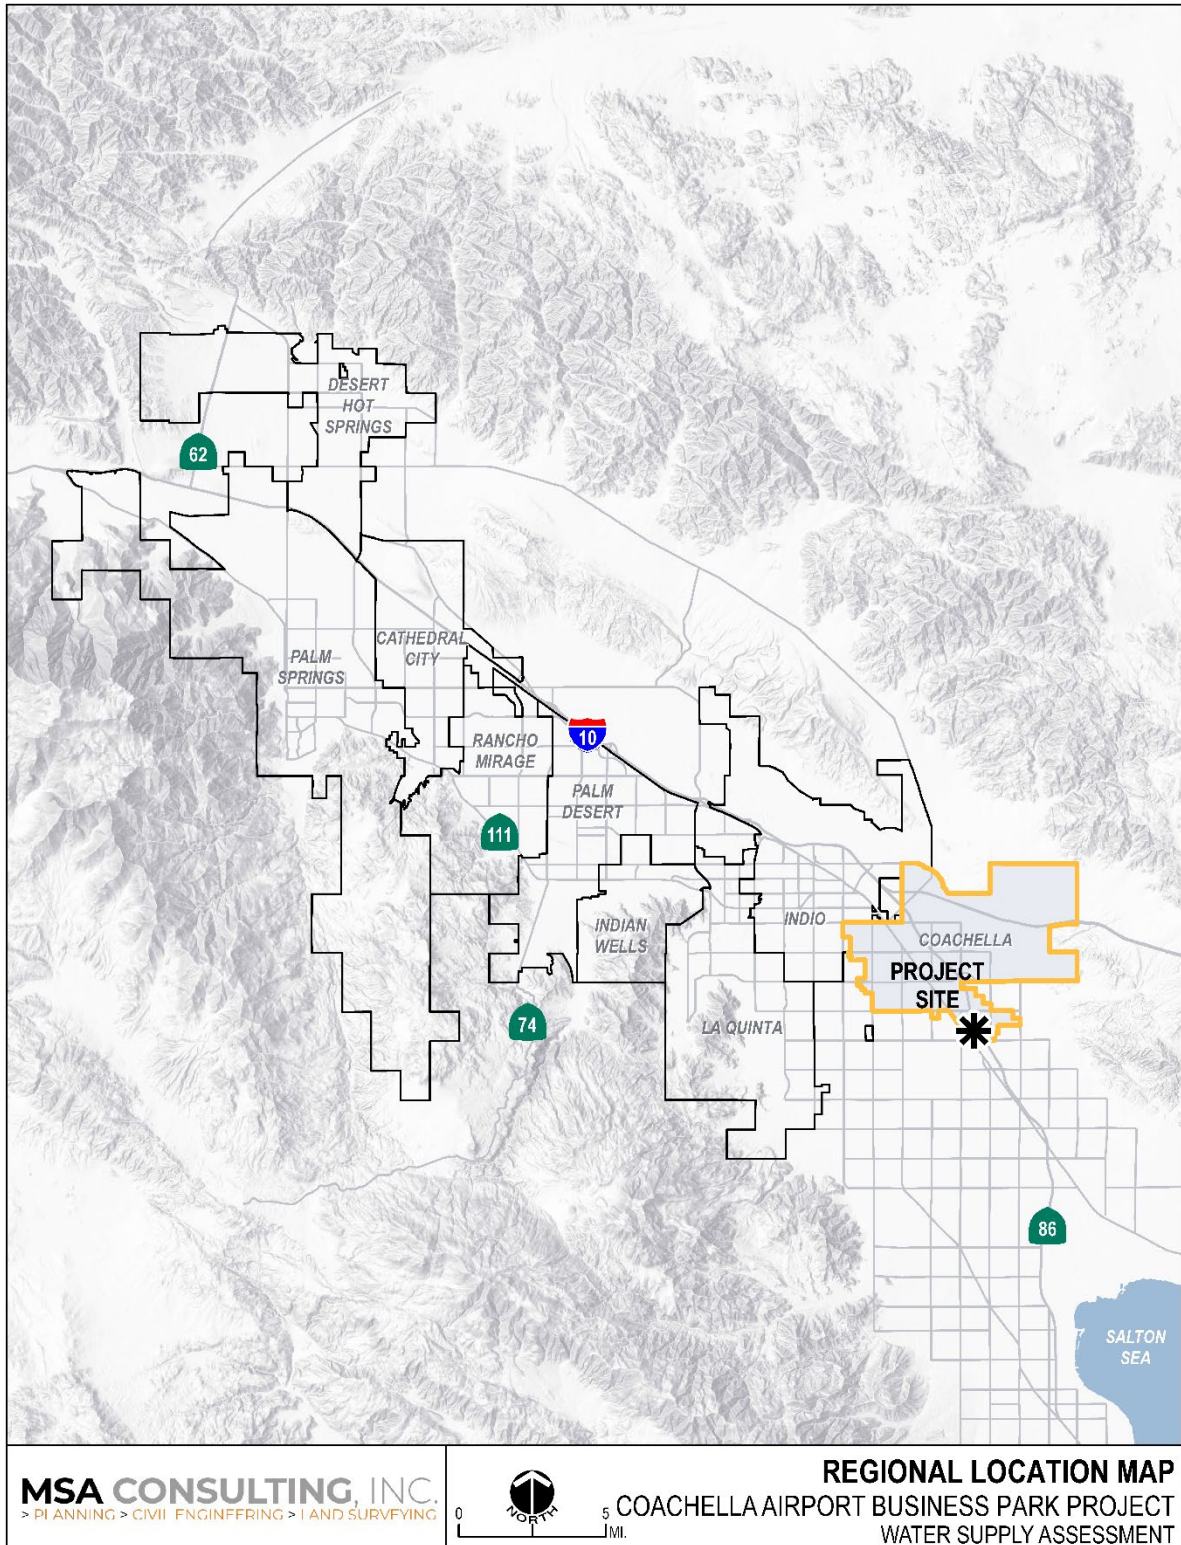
DESERT HOT SPRINGS

62

CATHEDRAL CITY

PALM SPRINGS

10

RANCHO MIRAGE

PALM DESERT

111

INDIAN WELLS

INDIO

COACHELLA

PROJECT SITE

74

LA QUINTA

86

SALTON SEA

MSA CONSULTING, INC.
> PLANNING > CIVIL ENGINEERING > LAND SURVEYING

0 NORTH 5 MI.

REGIONAL LOCATION MAP
COACHELLA AIRPORT BUSINESS PARK PROJECT
WATER SUPPLY ASSESSMENT